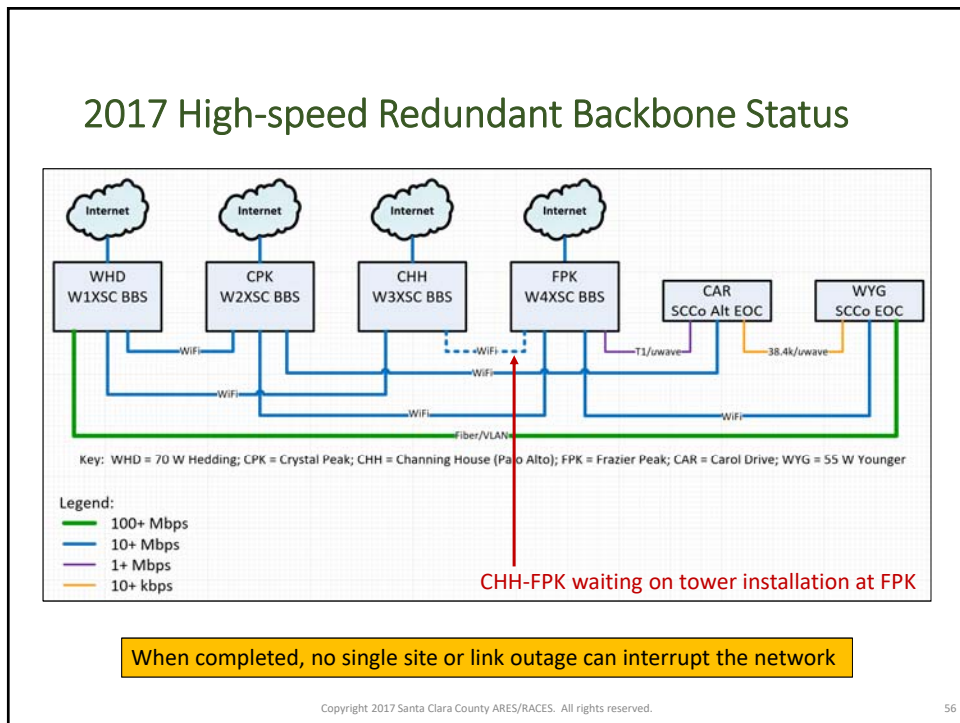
2017 High-speed Redundant Backbone Status

Internet

Internet

Internet

Internet

WHD
W1XSC BBS

CPK
W2XSC BBS

CHH
W3XSC BBS

FPK
W4XSC BBS

CAR
SCCo Alt EOC

WYG
SCCo EOC

WiFi

WiFi

T1/uwave

38.4k/uwave

WiFi

WiFi

WiFi

WiFi

Fiber/VLAN

Key: WHD = 70 W Hedding; CPK = Crystal Peak; CHH = Channing House (Palo Alto); FPK = Frazier Peak; CAR = Carol Drive; WYG = 55 W Younger

Legend:
100+ Mbps
10+ Mbps
1+ Mbps
10+ kbps

CHH-FPK waiting on tower installation at FPK

When completed, no single site or link outage can interrupt the network

Copyright 2017 Santa Clara County ARES/RACES. All rights reserved.

56